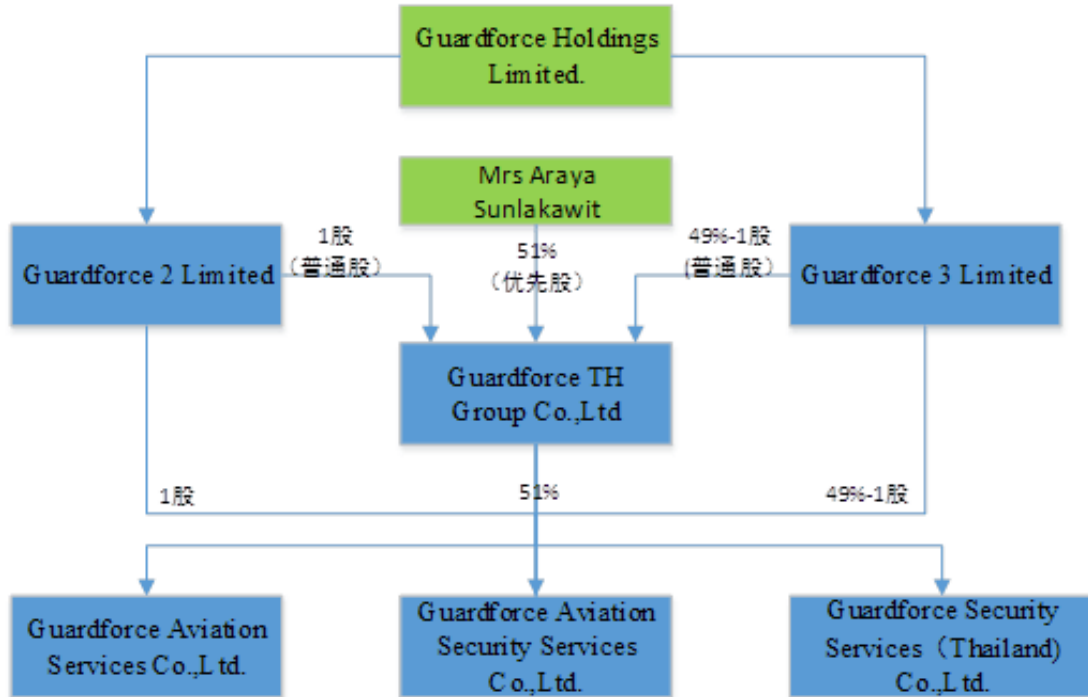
Guardforce Holdings Limited.

Mrs Araya Sunlakawit

Guardforce 2 Limited

1股
(普通股)

51%
(优先股)

49%-1股
(普通股)

Guardforce 3 Limited

Guardforce TH Group Co.,Ltd

1股

51%

49%-1股

Guardforce Aviation Services Co.,Ltd.

Guardforce Aviation Security Services Co.,Ltd.

Guardforce Security Services (Thailand) Co.,Ltd.